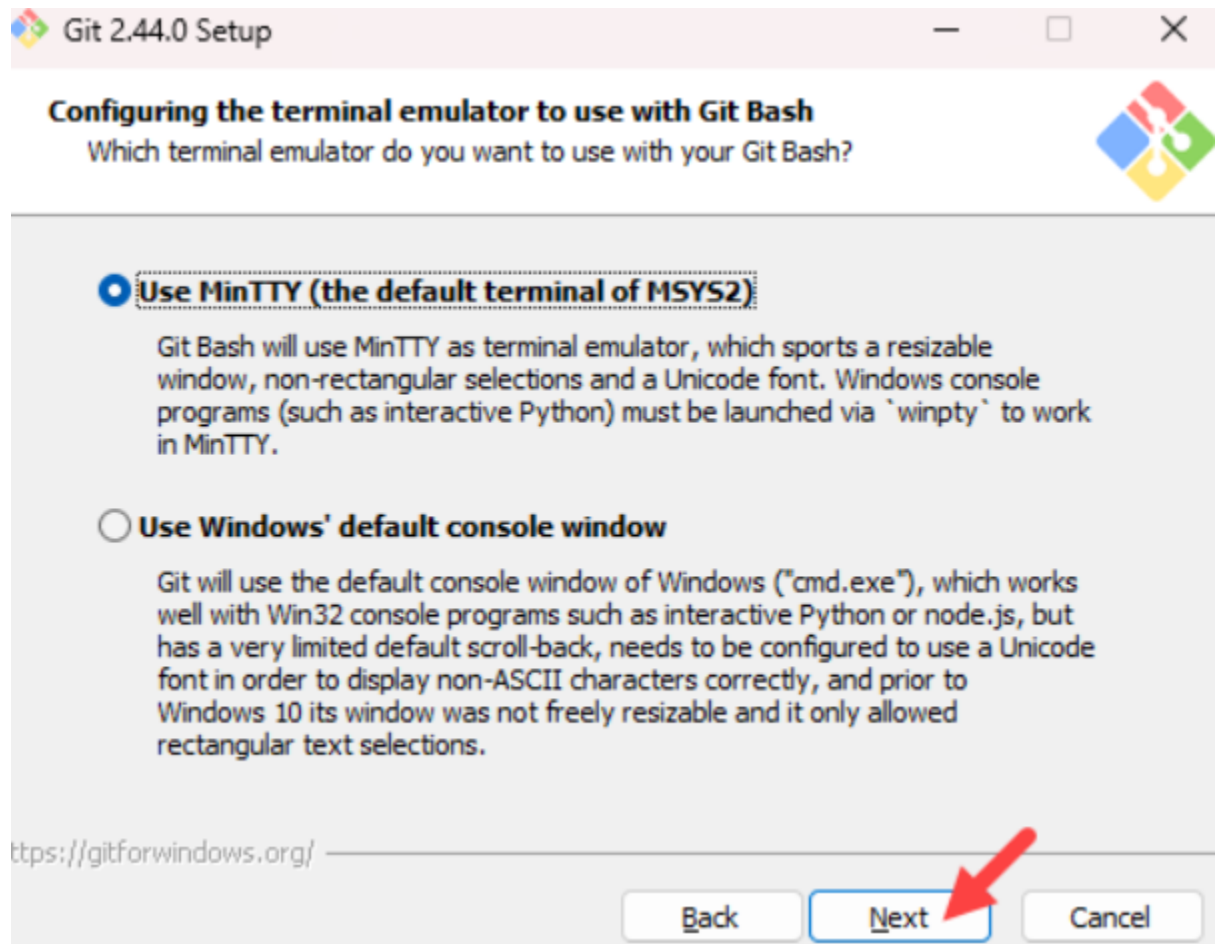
Git 2.44.0 Setup

Configuring the terminal emulator to use with Git Bash
Which terminal emulator do you want to use with your Git Bash?

Use MinTTY (the default terminal of MSYS2)

Git Bash will use MinTTY as terminal emulator, which sports a resizable window, non-rectangular selections and a Unicode font. Windows console programs (such as interactive Python) must be launched via `winpty` to work in MinTTY.

Use Windows' default console window

Git will use the default console window of Windows ("cmd.exe"), which works well with Win32 console programs such as interactive Python or node.js, but has a very limited default scroll-back, needs to be configured to use a Unicode font in order to display non-ASCII characters correctly, and prior to Windows 10 its window was not freely resizable and it only allowed rectangular text selections.

ttps://gitforwindows.org/

Back Next Cancel